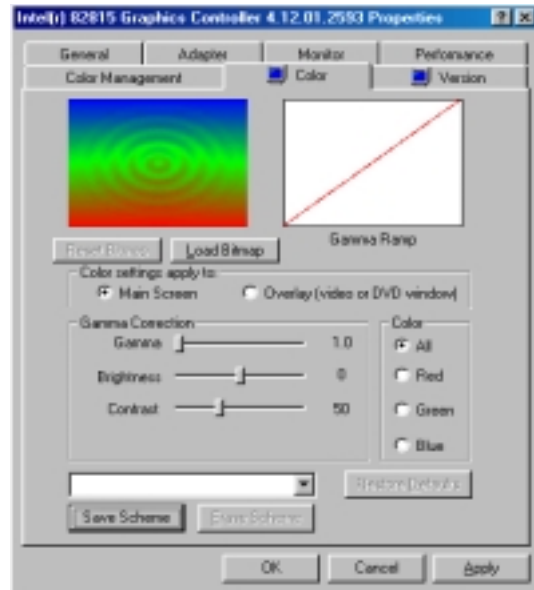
Intel(r) 82815 Graphics Controller 4.12.01.2593 Properties

?
X

General
Adapter
Monitor
Performance
Color Management
Color
Version

Gamma Ramp

Reset Bitmap
Load Bitmap

Color settings apply to:
Main Screen
Overlay (video or DVD window)

Gamma Correction
Gamma
1.0
Brightness
0
Contrast
50

Color
All
Red
Green
Blue

Restore Defaults
Save Scheme
Erase Scheme

OK
Cancel
Apply